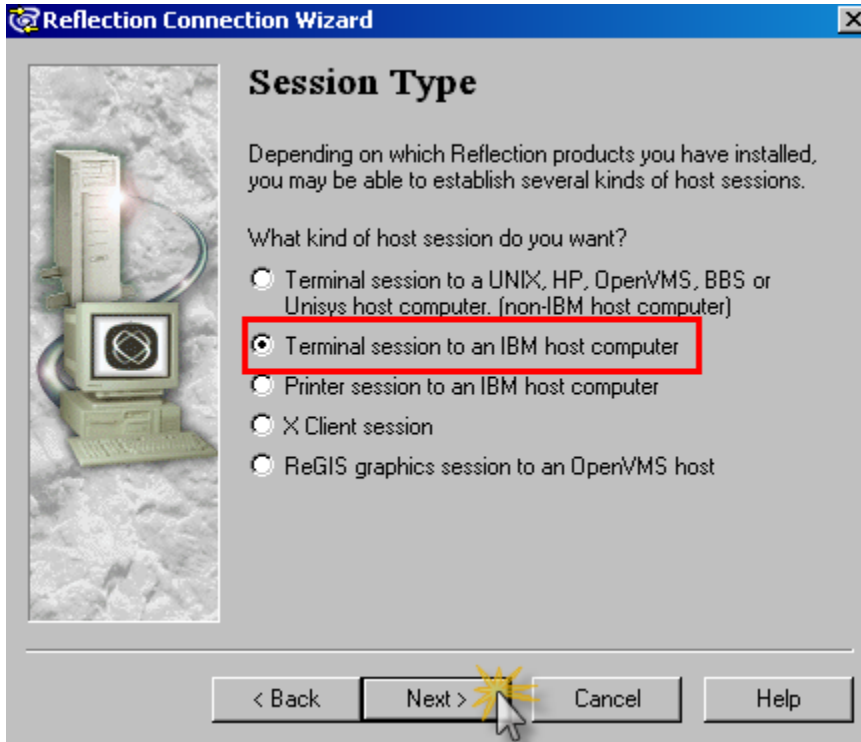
Reflection Connection Wizard

Session Type

Depending on which Reflection products you have installed, you may be able to establish several kinds of host sessions.

What kind of host session do you want?

Terminal session to a UNIX, HP, OpenVMS, BBS or Unisys host computer. (non-IBM host computer)
Terminal session to an IBM host computer
Printer session to an IBM host computer
X Client session
ReGIS graphics session to an OpenVMS host

< Back
Next >
Cancel
Help